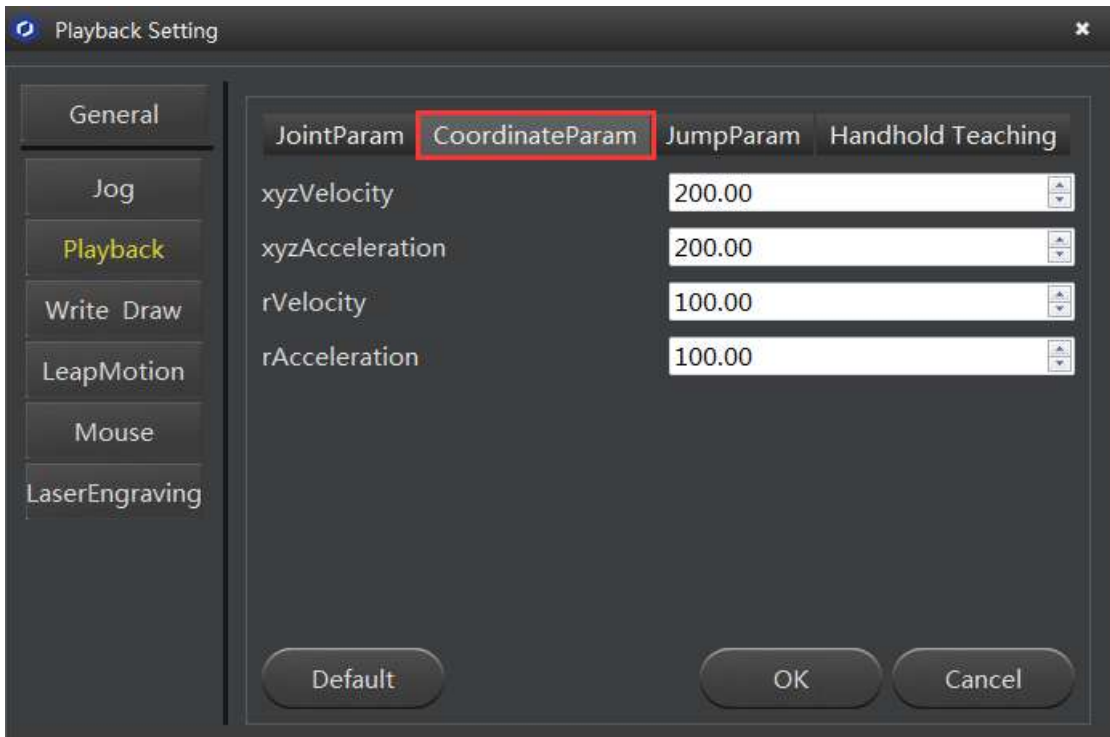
Playback Setting

General
Jog
Playback
Write Draw
LeapMotion
Mouse
LaserEngraving

JointParam
CoordinateParam
JumpParam
Handhold Teaching

xyzVelocity 200.00
xyzAcceleration 200.00
rVelocity 100.00
rAcceleration 100.00

Default
OK
Cancel